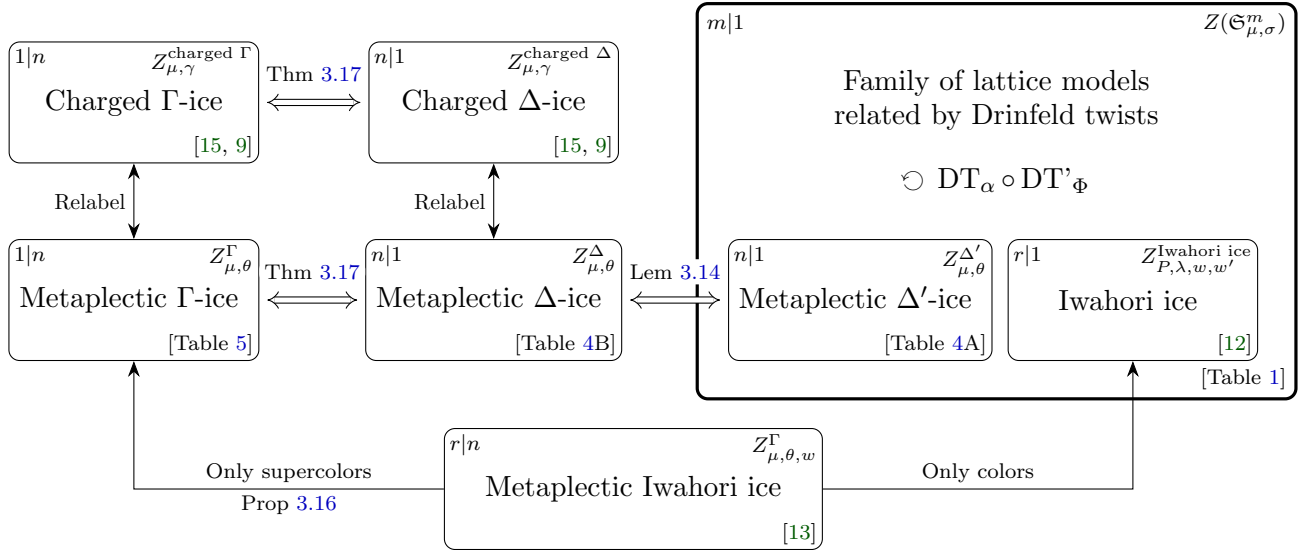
$1|n$ $Z_{\mu,\gamma}^{\text{charged }\Gamma}$
Charged Γ-ice
[15, 9]

Thm 3.17

$n|1$ $Z_{\mu,\gamma}^{\text{charged }\Delta}$
Charged Δ-ice
[15, 9]

$m|1$ $Z(\mathfrak{S}_{\mu,\sigma}^{m})$
Family of lattice models related by Drinfeld twists
$\circlearrowleft$ $\mathrm{DT}_{\alpha} \circ \mathrm{DT'}_{\Phi}$

Relabel

Relabel

$1|n$ $Z_{\mu,\theta}^{\Gamma}$
Metaplectic Γ-ice
[Table 5]

Thm 3.17

$n|1$ $Z_{\mu,\theta}^{\Delta}$
Metaplectic Δ-ice
[Table 4B]

Lem 3.14

$n|1$ $Z_{\mu,\theta}^{\Delta'}$
Metaplectic Δ′-ice
[Table 4A]

$r|1$ $Z_{P,\lambda,w,w'}^{\text{Iwahori ice}}$
Iwahori ice
[12]

[Table 1]

Only supercolors
Prop 3.16

$r|n$ $Z_{\mu,\theta,w}^{\Gamma}$
Metaplectic Iwahori ice
[13]

Only colors